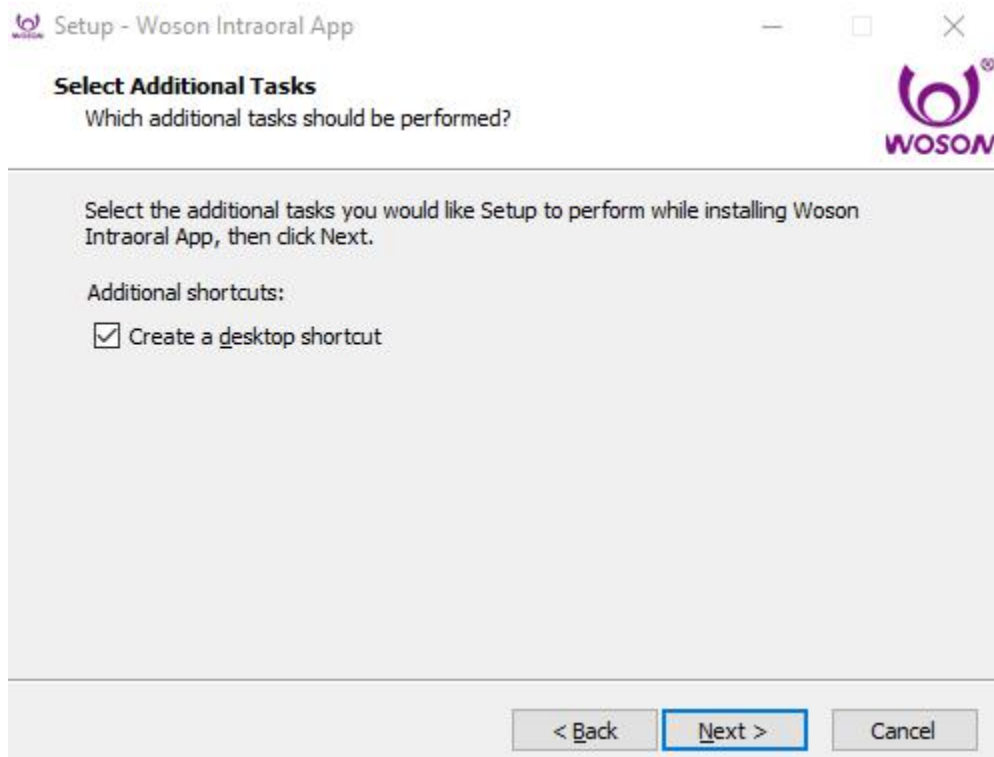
Setup - Woson Intraoral App

Select Additional Tasks
Which additional tasks should be performed?

WOSON

Select the additional tasks you would like Setup to perform while installing Woson Intraoral App, then click Next.

Additional shortcuts:

Create a desktop shortcut

< Back
Next >
Cancel